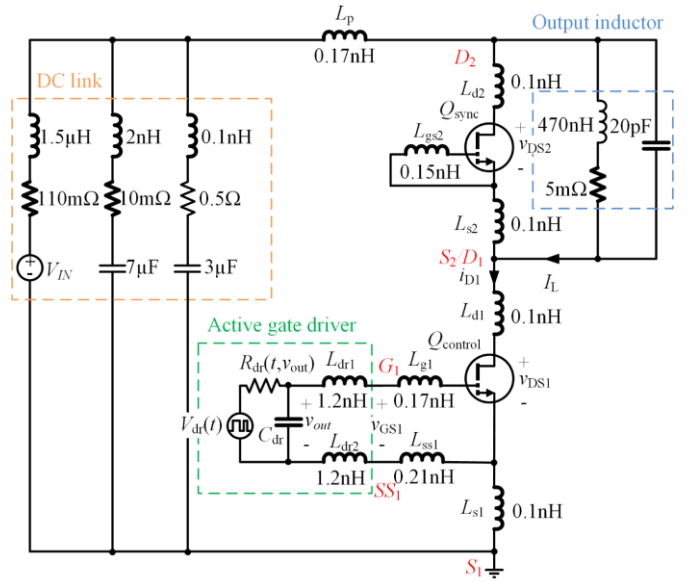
$L_p$
0.17nH
Output inductor
DC link
$D_2$
$L_{d2}$ 0.1nH
$Q_{sync}$
1.5μH
2nH
0.1nH
$L_{gs2}$
0.15nH
+ $v_{DS2}$ -
470nH
20pF
5mΩ
110mΩ
10mΩ
0.5Ω
$L_{s2}$ 0.1nH
$V_{IN}$
7μF
3μF
$S_2/D_1$
$i_{D1}$
$I_L$
$L_{d1}$ 0.1nH
Active gate driver
$Q_{control}$
$R_{dr}(t,v_{out})$
$L_{dr1}$
1.2nH
$G_1$
$L_{g1}$
0.17nH
+ $v_{DS1}$ -
$V_{dr}(t)$
$C_{dr}$
+ $v_{out}$ -
+ $v_{GS1}$ -
$L_{dr2}$
1.2nH
$L_{ss1}$
0.21nH
$SS_1$
$L_{s1}$ 0.1nH
$S_1$